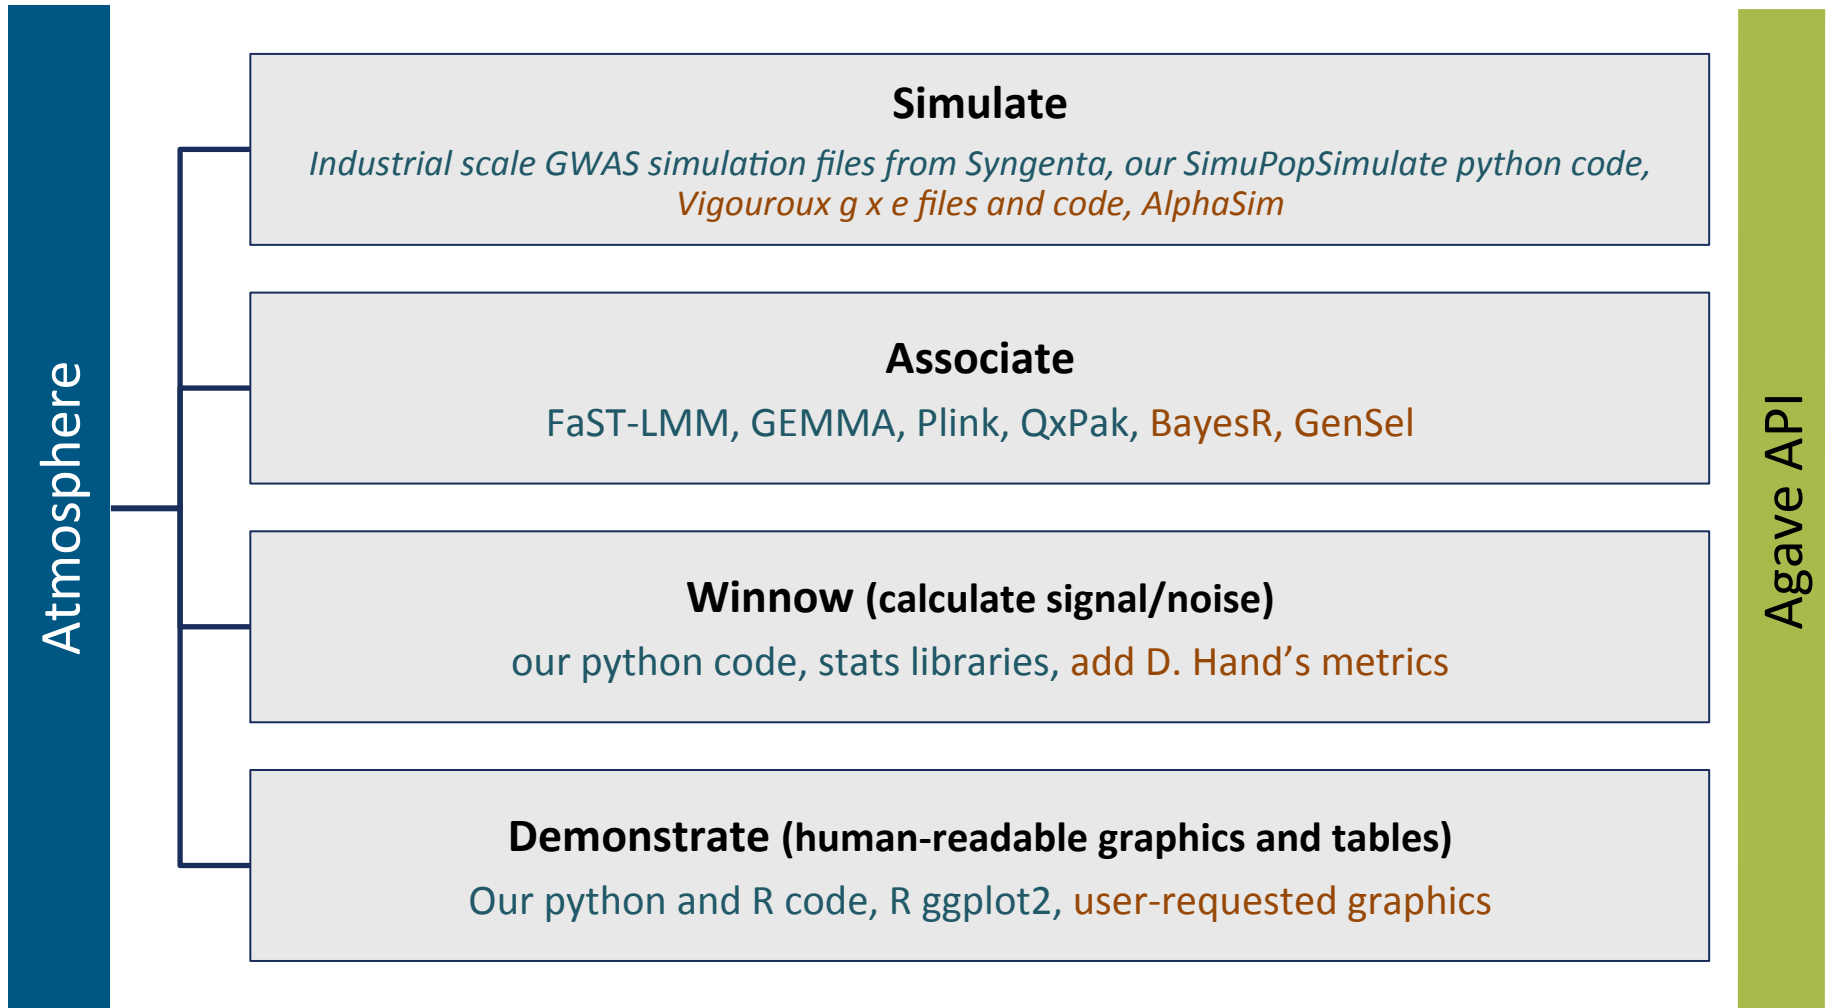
Atmosphere

Simulate

Industrial scale GWAS simulation files from Syngenta, our SimuPopSimulate python code, Vigouroux g x e files and code, AlphaSim

Associate

FaST-LMM, GEMMA, Plink, QxPak, BayesR, GenSel

Winnow (calculate signal/noise)

our python code, stats libraries, add D. Hand’s metrics

Demonstrate (human-readable graphics and tables)

Our python and R code, R ggplot2, user-requested graphics

Agave API